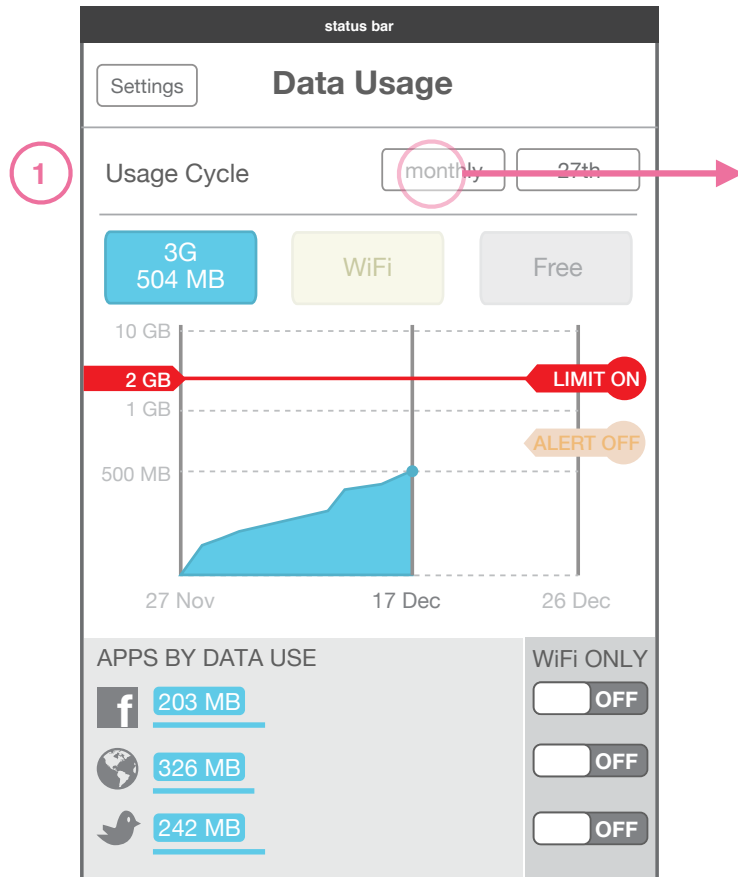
status bar

Settings

Data Usage

1

Usage Cycle

monthly

27th

3G
504 MB

WiFi

Free

10 GB

2 GB

LIMIT ON

1 GB

ALERT OFF

500 MB

27 Nov

17 Dec

26 Dec

APPS BY DATA USE

WiFi ONLY

f

203 MB

OFF

326 MB

OFF

242 MB

OFF